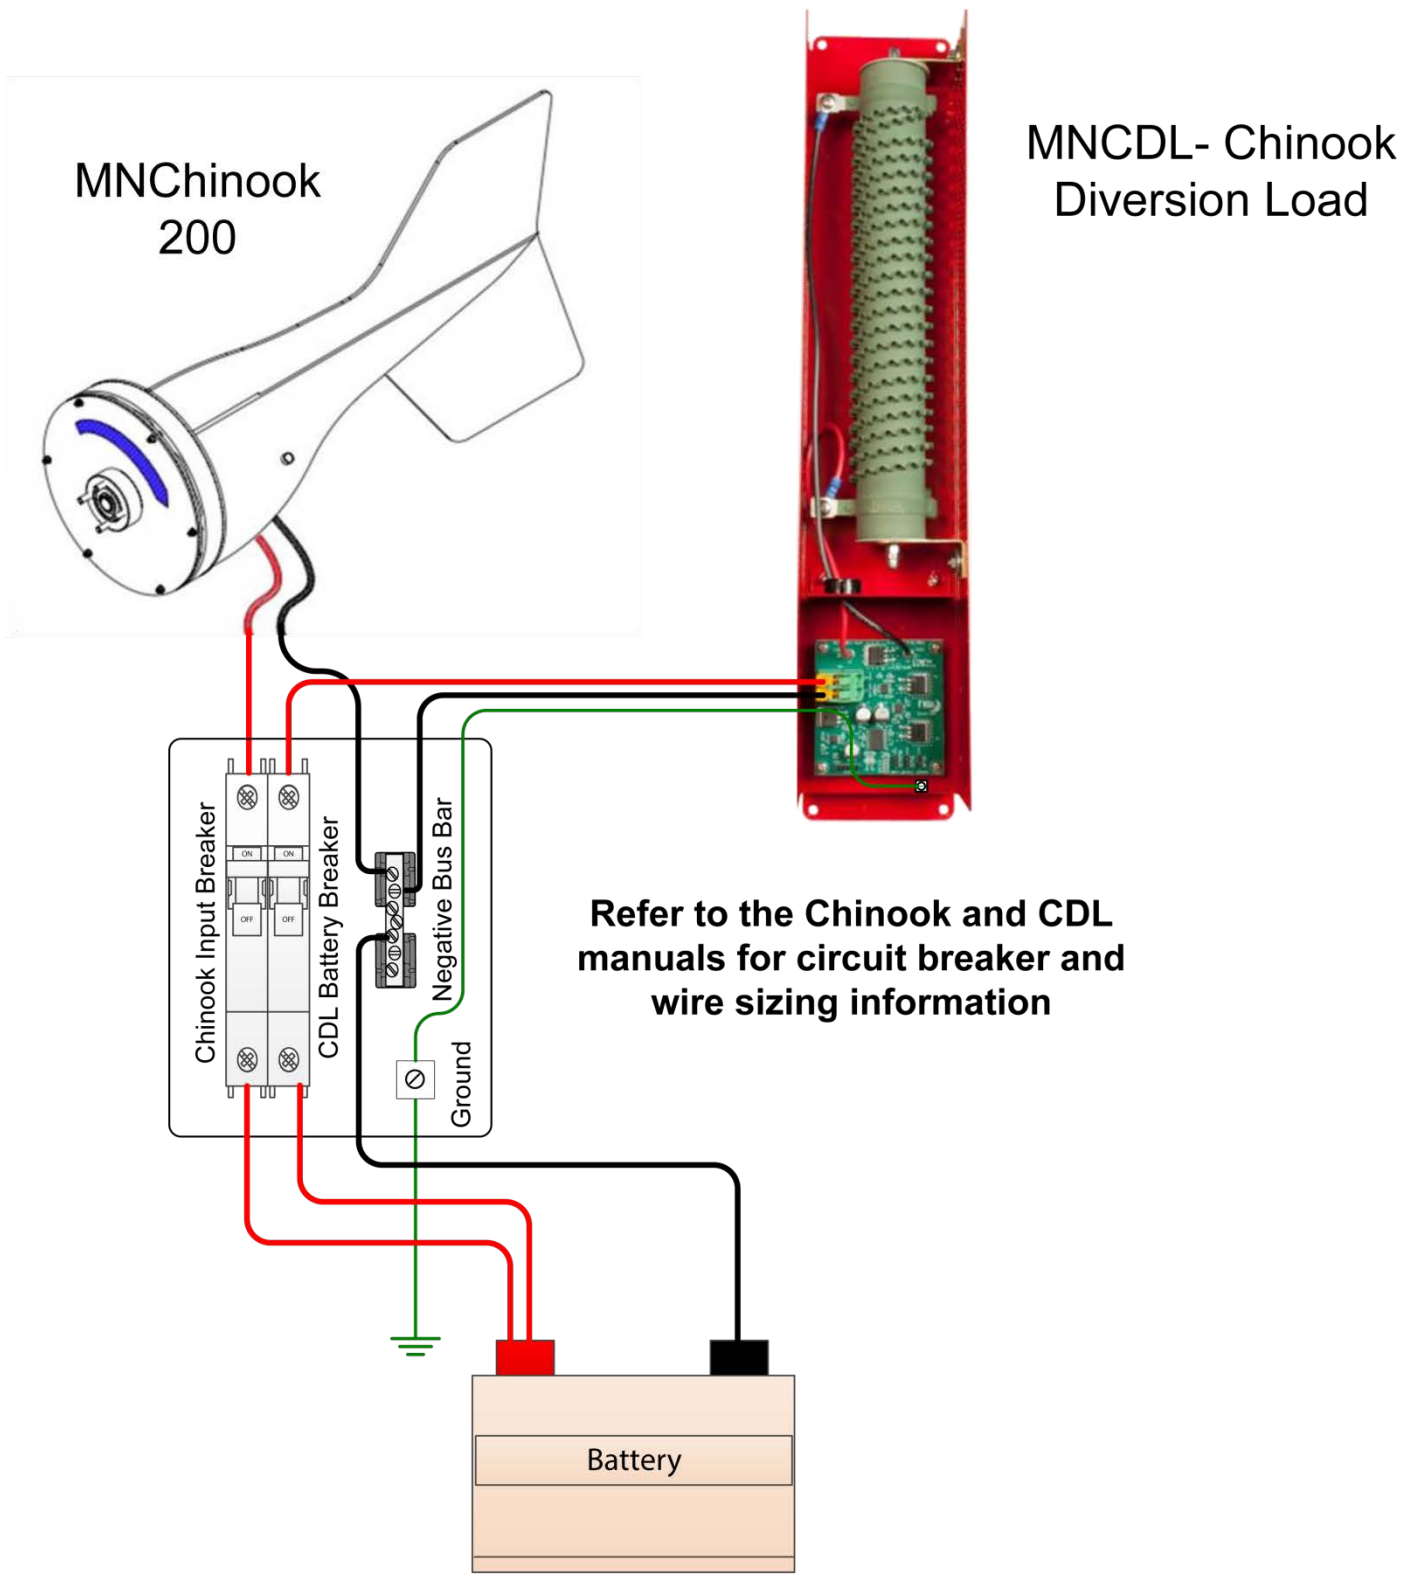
MNChinook 200

MNCDL- Chinook Diversion Load

Chinook Input Breaker

CDL Battery Breaker

ON

ON

OFF

OFF

Negative Bus Bar

Ground

Refer to the Chinook and CDL manuals for circuit breaker and wire sizing information

Battery